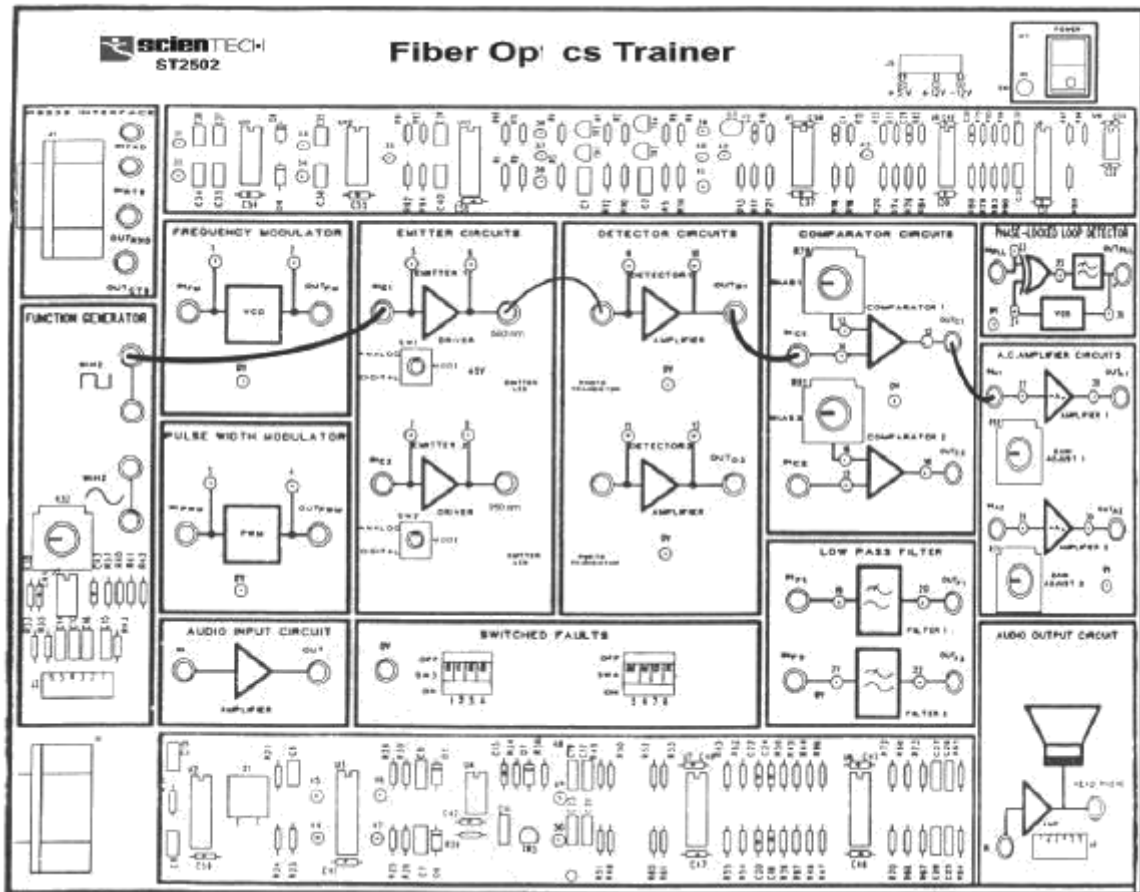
scienTECH
ST2502

Fiber Opt cs Trainer

+5V +12V -12V

POWER

ON

RS232 INTERFACE

FREQUENCY MODULATOR

IN FM
VCO
OUT FM

EMITTER CIRCUITS

EMITTER
DRIVER
660nm
SW1
ANALOG
DIGITAL
MODE
+5V
EMITTER
DRIVER
950nm
SW2
ANALOG
DIGITAL
MODE

DETECTOR CIRCUITS

DETECTOR
AMPLIFIER
PHOTO TRANSISTOR
0V
DETECTOR
AMPLIFIER
PHOTO TRANSISTOR
0V

COMPARATOR CIRCUITS

BIAS1
COMPARATOR 1
BIAS2
COMPARATOR 2
0V

PHASE-LOCKED LOOP DETECTOR

VCO

A.C.AMPLIFIER CIRCUITS

AMPLIFIER 1
GAIN ADJUST 1
AMPLIFIER 2
GAIN ADJUST 2
0V

FUNCTION GENERATOR

PULSE WIDTH MODULATOR

IN PWM
PWM
OUT PWM
0V

AUDIO INPUT CIRCUIT

IN
OUT
AMPLIFIER

SWITCHED FAULTS

0V
OFF
SW3
ON
1 2 3 4
OFF
SW4
ON
5 6 7 8

LOW PASS FILTER

FILTER 1
FILTER 2
0V

AUDIO OUTPUT CIRCUIT

HEAD PHONE